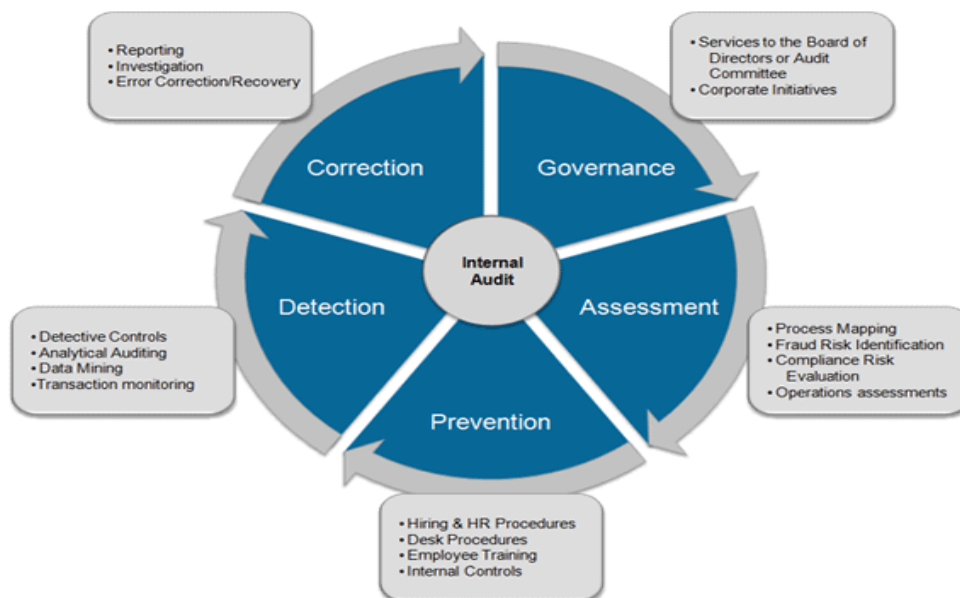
• Reporting
• Investigation
• Error Correction/Recovery

• Services to the Board of Directors or Audit Committee
• Corporate Initiatives

Correction

Governance

Internal Audit

Detection

Assessment

Prevention

• Detective Controls
• Analytical Auditing
• Data Mining
• Transaction monitoring

• Process Mapping
• Fraud Risk Identification
• Compliance Risk Evaluation
• Operations assessments

• Hiring & HR Procedures
• Desk Procedures
• Employee Training
• Internal Controls